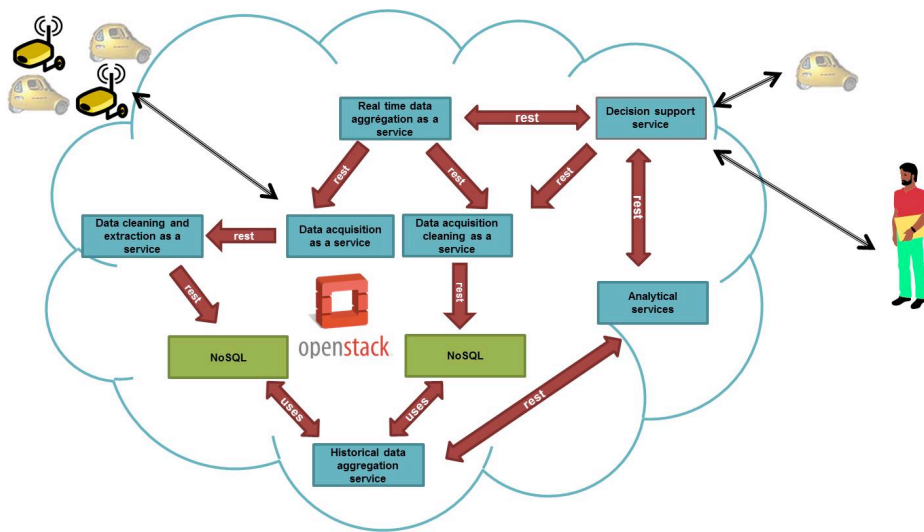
Real time data aggrégation as a service

rest

Decision support service

rest

rest

rest

Data cleaning and extraction as a service

rest

Data acquisition as a service

Data acquisition cleaning as a service

rest

rest

rest

openstack

Analytical services

NoSQL

NoSQL

uses

uses

rest

Historical data aggregation service